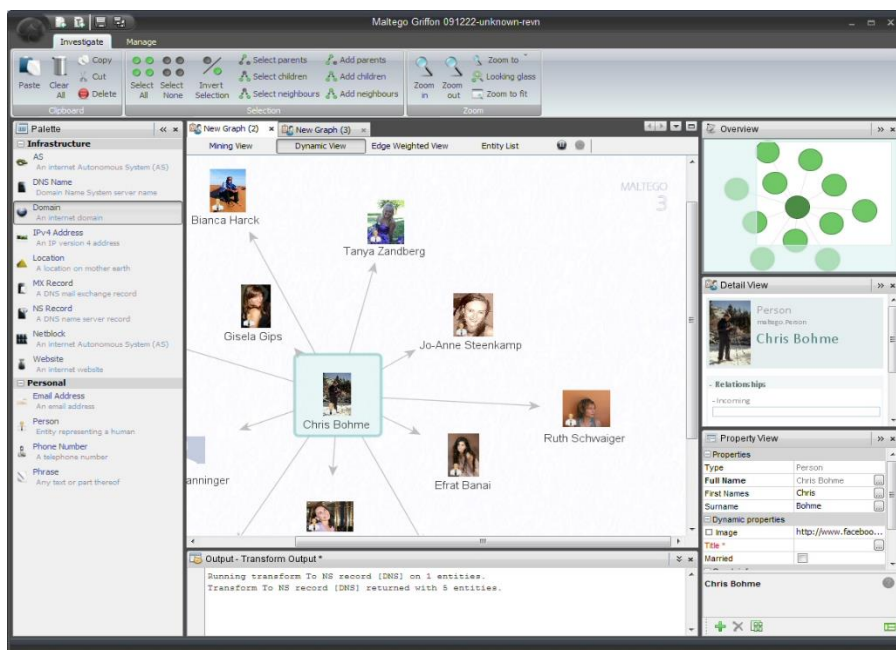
Maltego Griffon 091222-unknown-revn

Investigate Manage

Paste Clear All Copy Cut Delete
Clipboard

Select All Select None Invert Selection Select parents Select children Select neighbours Add parents Add children Add neighbours
Selection

Zoom in Zoom out Zoom to Looking glass Zoom to fit
Zoom

Palette

Infrastructure
AS
An internet Autonomous System (AS)
DNS Name
Domain Name System server name
Domain
An internet domain
IPv4 Address
An IP version 4 address
Location
A location on mother earth
MX Record
A DNS mail exchange record
NS Record
A DNS name server record
Netblock
An internet Autonomous System (AS)
Website
An internet website
Personal
Email Address
An email address
Person
Entity representing a human
Phone Number
A telephone number
Phrase
Any text or part thereof

New Graph (2) New Graph (3)
Mining View Dynamic View Edge Weighted View Entity List

MALTEGO 3

Bianca Harck
Tanya Zandberg
Gisela Gips
Jo-Anne Steenkamp
Chris Bohme
Ruth Schwaiger
anninger
Efrat Banai

Output - Transform Output *
Running transform To NS record [DNS] on 1 entities.
Transform To NS record [DNS] returned with 5 entities.

Overview

Detail View
Person
maltego.Person
Chris Bohme
- Relationships
- Incoming

Property View
Properties
| Type | Person |
|---|---|
| Full Name | Chris Bohme |
| First Names | Chris |
| Surname | Bohme |
Dynamic properties
| Image | http://www.faceboo... |
|---|---|
| Title * | |
| Married | |

Chris Bohme